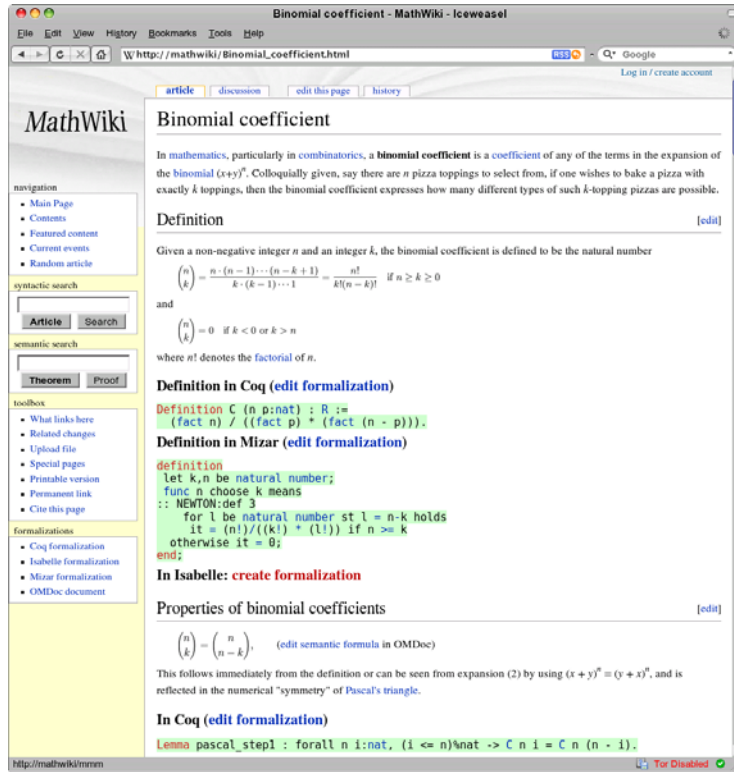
Binomial coefficient - MathWiki - Iceweasel

File Edit View History Bookmarks Tools Help

http://mathwiki/Binomial_coefficient.html

Google

Log in / create account

article discussion edit this page history

MathWiki

navigation
- Main Page
- Contents
- Featured content
- Current events
- Random article

syntactic search
Article Search

semantic search
Theorem Proof

toolbox
- What links here
- Related changes
- Upload file
- Special pages
- Printable version
- Permanent link
- Cite this page

formalizations
- Coq formalization
- Isabelle formalization
- Mizar formalization
- OMDoc document

Binomial coefficient

In mathematics, particularly in combinatorics, a binomial coefficient is a coefficient of any of the terms in the expansion of the binomial $(x+y)^n$. Colloquially given, say there are $n$ pizza toppings to select from, if one wishes to bake a pizza with exactly $k$ toppings, then the binomial coefficient expresses how many different types of such $k$-topping pizzas are possible.

Definition [edit]

Given a non-negative integer $n$ and an integer $k$, the binomial coefficient is defined to be the natural number

$\binom{n}{k} = \frac{n \cdot (n-1) \cdots (n-k+1)}{k \cdot (k-1) \cdots 1} = \frac{n!}{k!(n-k)!}$ if $n \geq k \geq 0$

and

$\binom{n}{k} = 0$ if $k < 0$ or $k > n$

where $n!$ denotes the factorial of $n$.

Definition in Coq (edit formalization)

Definition C (n p:nat) : R :=
 (fact n) / ((fact p) * (fact (n - p))).

Definition in Mizar (edit formalization)

definition
 let k,n be natural number;
 func n choose k means
:: NEWTON:def 3
 for l be natural number st l = n-k holds
 it = (n!)/((k!) * (l!)) if n >= k
 otherwise it = 0;
end;

In Isabelle: create formalization

Properties of binomial coefficients [edit]

$\binom{n}{k} = \binom{n}{n-k}$, (edit semantic formula in OMDoc)

This follows immediately from the definition or can be seen from expansion (2) by using $(x+y)^n = (y+x)^n$, and is reflected in the numerical "symmetry" of Pascal's triangle.

In Coq (edit formalization)

Lemma pascal_step1 : forall n i:nat, (i <= n)%nat -> C n i = C n (n - i).

http://mathwiki/mmm

Tor Disabled